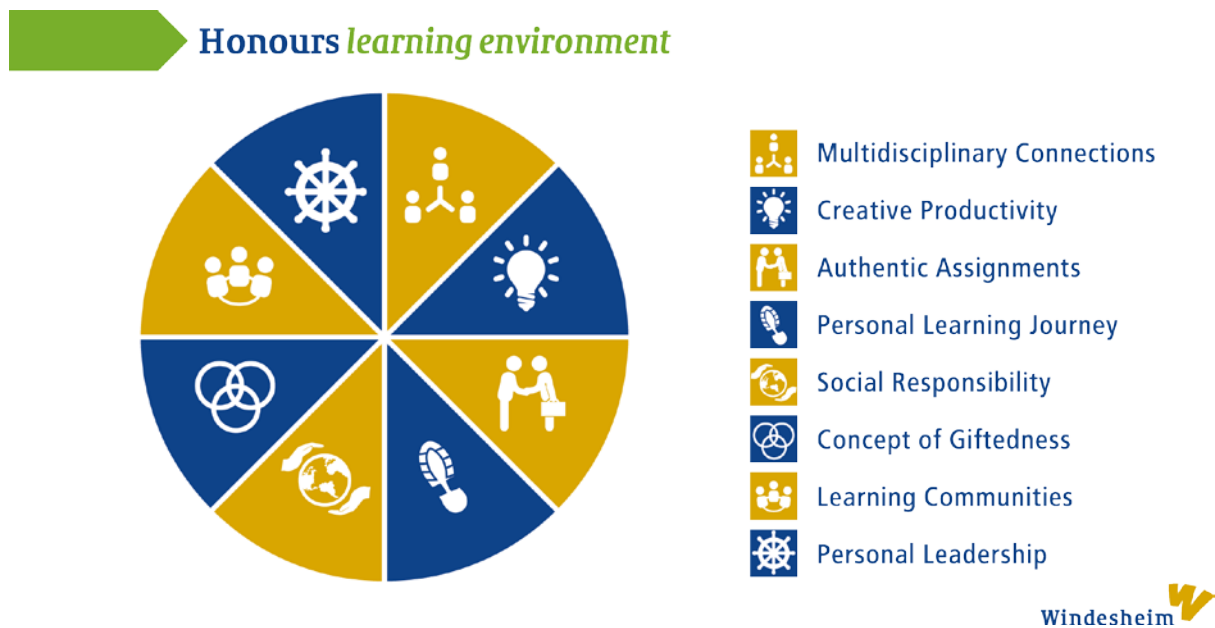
Honours learning environment

Multidisciplinary Connections
Creative Productivity
Authentic Assignments
Personal Learning Journey
Social Responsibility
Concept of Giftedness
Learning Communities
Personal Leadership

Windesheim